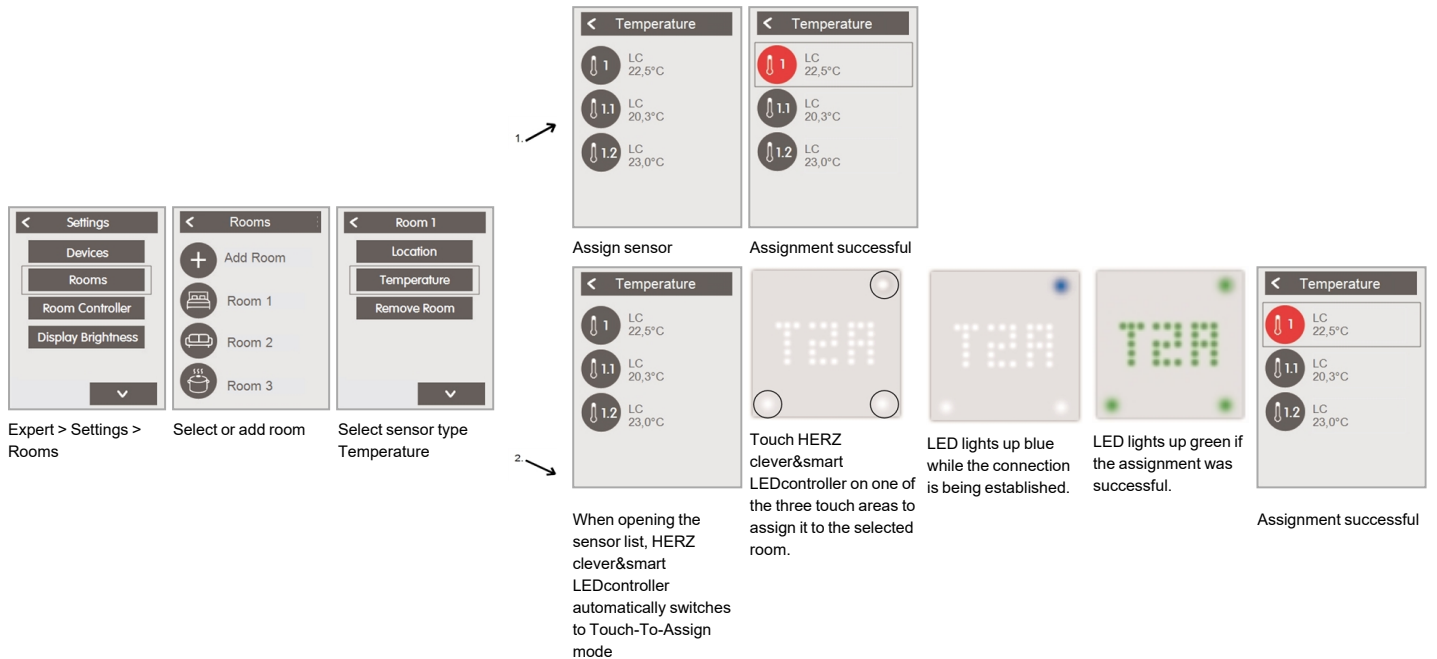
< Settings
Devices
Rooms
Room Controller
Display Brightness

Expert > Settings > Rooms

< Rooms
Add Room
Room 1
Room 2
Room 3

Select or add room

< Room 1
Location
Temperature
Remove Room

Select sensor type Temperature

1.

< Temperature
1 LC 22,5°C
1.1 LC 20,3°C
1.2 LC 23,0°C

Assign sensor

< Temperature
1 LC 22,5°C
1.1 LC 20,3°C
1.2 LC 23,0°C

Assignment successful

2.

< Temperature
1 LC 22,5°C
1.1 LC 20,3°C
1.2 LC 23,0°C

When opening the sensor list, HERZ clever&smart LEDcontroller automatically switches to Touch-To-Assign mode

T2H

Touch HERZ clever&smart LEDcontroller on one of the three touch areas to assign it to the selected room.

T2H

LED lights up blue while the connection is being established.

T2H

LED lights up green if the assignment was successful.

< Temperature
1 LC 22,5°C
1.1 LC 20,3°C
1.2 LC 23,0°C

Assignment successful